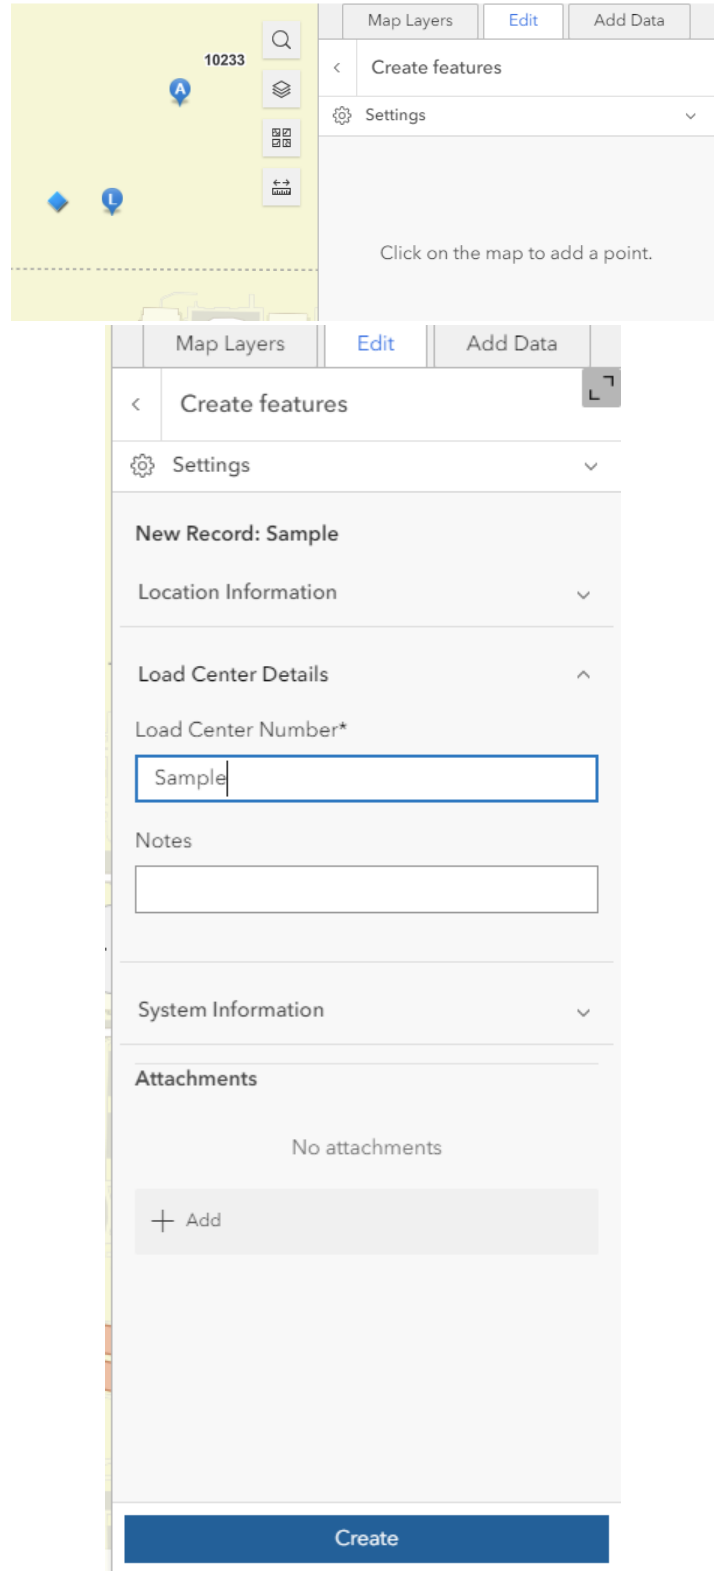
10233

A

L

Map Layers
Edit
Add Data

Create features

Settings

Click on the map to add a point.

Map Layers
Edit
Add Data

Create features

Settings

New Record: Sample

Location Information

Load Center Details

Load Center Number*

Sample

Notes

System Information

Attachments

No attachments

+ Add

Create